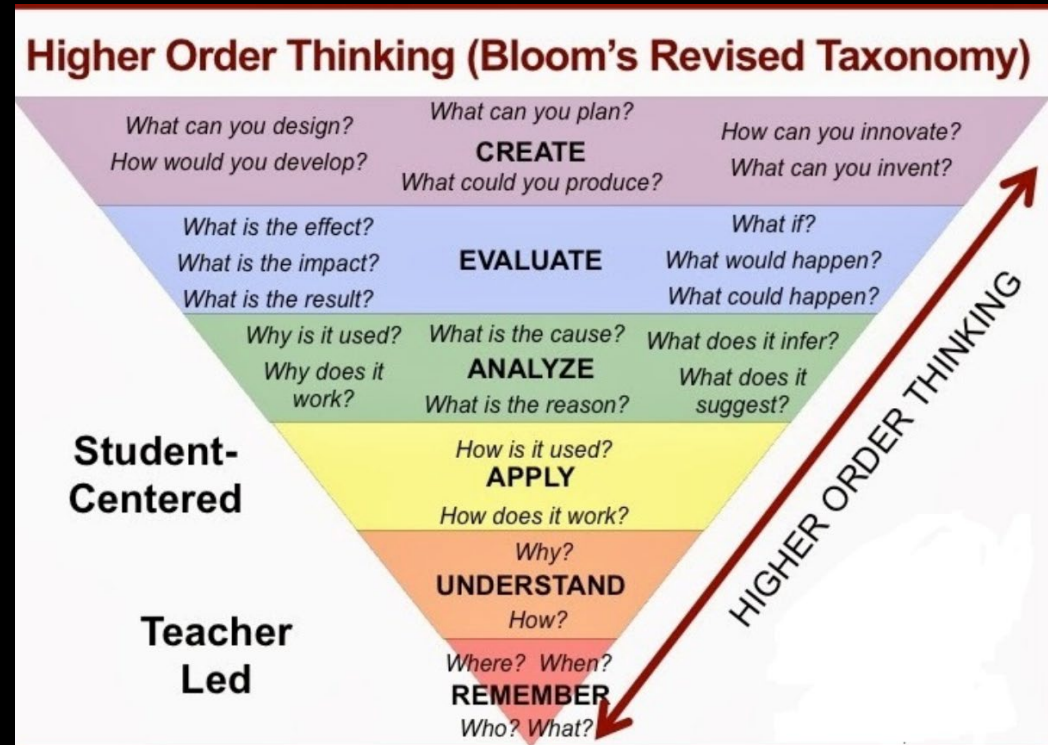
Higher Order Thinking (Bloom's Revised Taxonomy)

What can you design?
How would you develop?
What can you plan?
CREATE
What could you produce?
How can you innovate?
What can you invent?

What is the effect?
What is the impact?
What is the result?
EVALUATE
What if?
What would happen?
What could happen?

Why is it used?
Why does it work?
What is the cause?
ANALYZE
What is the reason?
What does it infer?
What does it suggest?

How is it used?
APPLY
How does it work?

Why?
UNDERSTAND
How?

Where? When?
REMEMBER
Who? What?

Student-Centered

Teacher Led

HIGHER ORDER THINKING